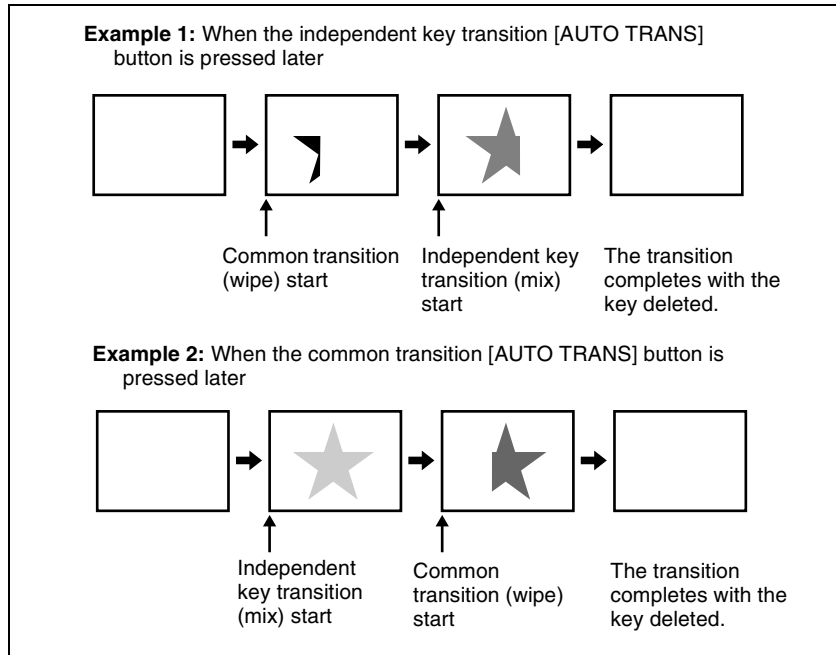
**Example 1:** When the independent key transition [AUTO TRANS] button is pressed later

Common transition (wipe) start

Independent key transition (mix) start

The transition completes with the key deleted.

**Example 2:** When the common transition [AUTO TRANS] button is pressed later

Independent key transition (mix) start

Common transition (wipe) start

The transition completes with the key deleted.